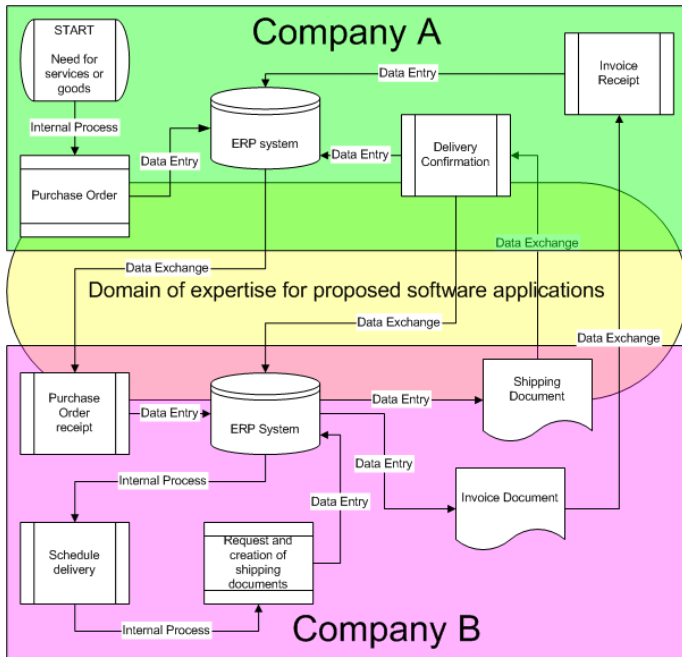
Company A

START
Need for services or goods

Data Entry

Invoice Receipt

ERP system

Internal Process

Data Entry

Data Entry

Delivery Confirmation

Purchase Order

Data Exchange

Data Exchange

Domain of expertise for proposed software applications

Data Exchange

Data Exchange

Purchase Order receipt

Data Entry

ERP System

Data Entry

Shipping Document

Data Entry

Internal Process

Data Entry

Invoice Document

Schedule delivery

Request and creation of shipping documents

Internal Process

Company B